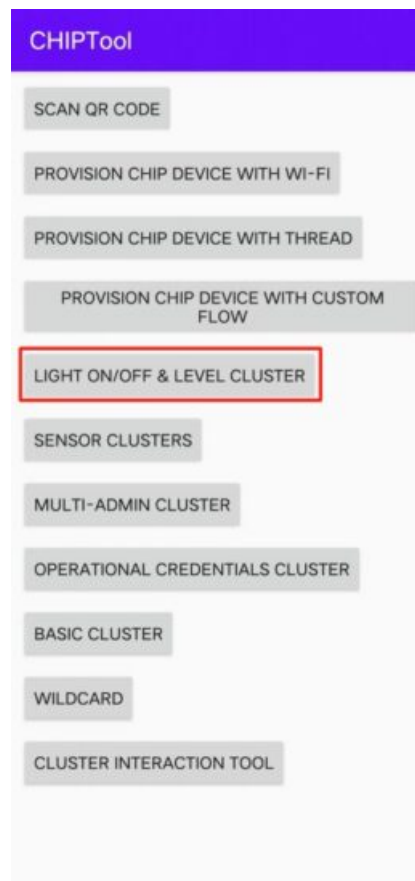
CHIPTool

SCAN QR CODE

PROVISION CHIP DEVICE WITH WI-FI

PROVISION CHIP DEVICE WITH THREAD

PROVISION CHIP DEVICE WITH CUSTOM FLOW

LIGHT ON/OFF & LEVEL CLUSTER

SENSOR CLUSTERS

MULTI-ADMIN CLUSTER

OPERATIONAL CREDENTIALS CLUSTER

BASIC CLUSTER

WILDCARD

CLUSTER INTERACTION TOOL